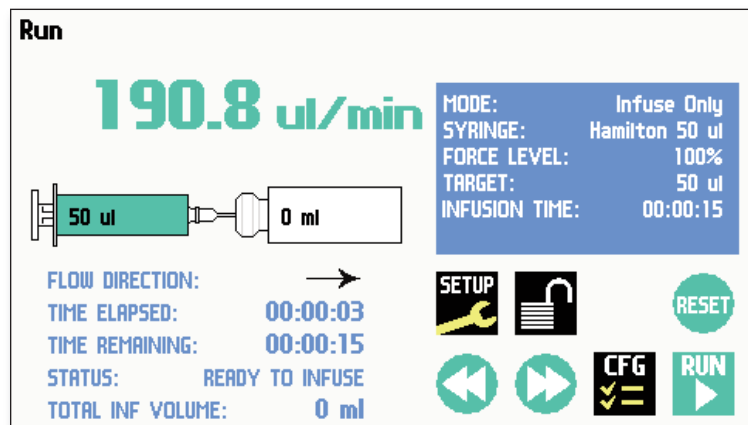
Run

190.8 ul/min

50 ul

0 ml

MODE: Infuse Only
SYRINGE: Hamilton 50 ul
FORCE LEVEL: 100%
TARGET: 50 ul
INFUSION TIME: 00:00:15

FLOW DIRECTION: →
TIME ELAPSED: 00:00:03
TIME REMAINING: 00:00:15
STATUS: READY TO INFUSE
TOTAL INF VOLUME: 0 ml

SETUP

RESET

CFG

RUN